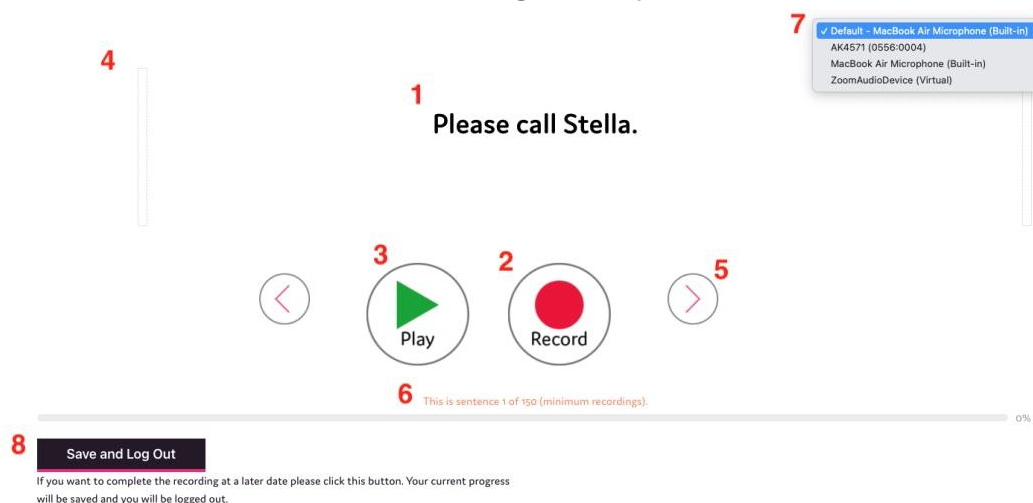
7

✓ Default - MacBook Air Microphone (Built-in)
AK4571 (0556:0004)
MacBook Air Microphone (Built-in)
ZoomAudioDevice (Virtual)

4

1

Please call Stella.

3

2

5

Play

Record

6 This is sentence 1 of 150 (minimum recordings).

0%

8

Save and Log Out

If you want to complete the recording at a later date please click this button. Your current progress will be saved and you will be logged out.